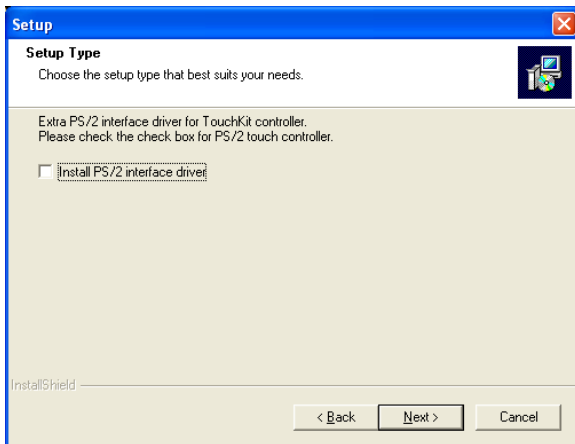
Setup

Setup Type

Choose the setup type that best suits your needs.

Extra PS/2 interface driver for TouchKit controller.
Please check the check box for PS/2 touch controller.

Install PS/2 interface driver

InstallShield

< Back

Next >

Cancel